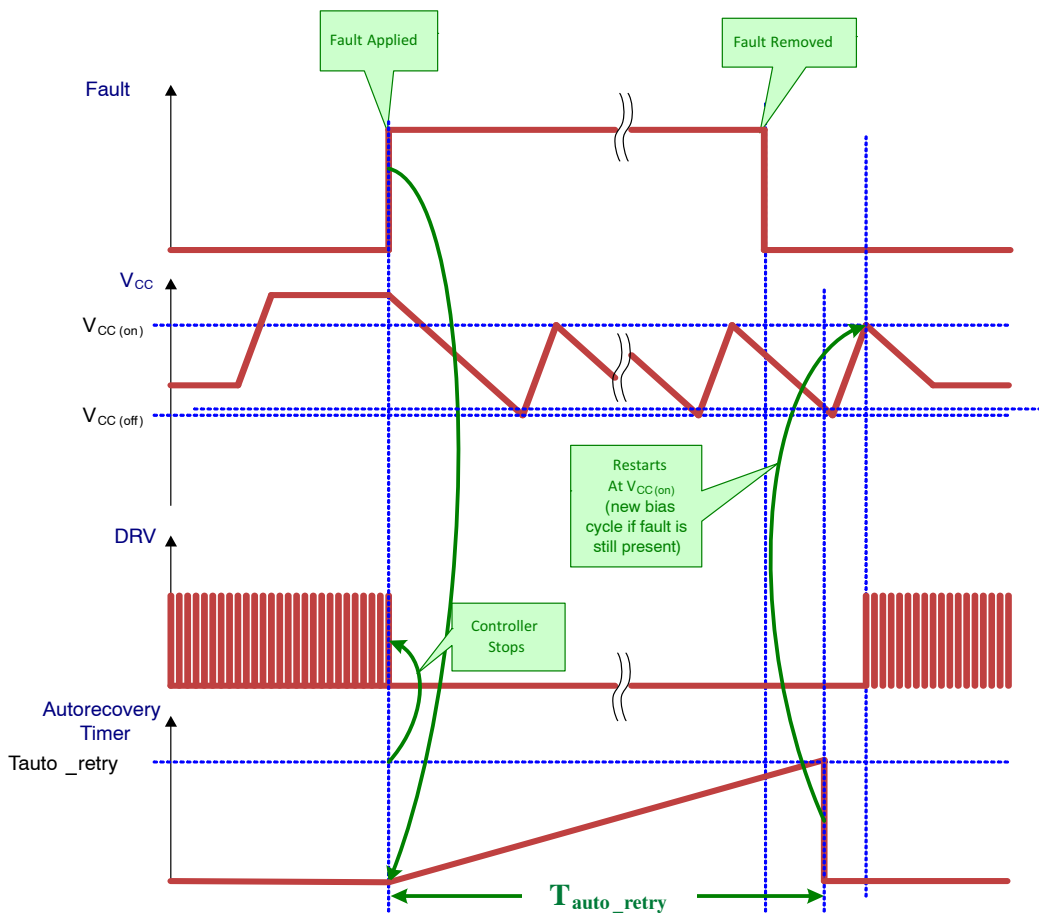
Fault Applied

Fault Removed

Fault

$V_{CC}$

$V_{CC\,(on)}$

$V_{CC\,(off)}$

Restarts At $V_{CC(on)}$ (new bias cycle if fault is still present)

DRV

Controller Stops

Autorecovery Timer

Tauto _retry

$T_{auto\_retry}$